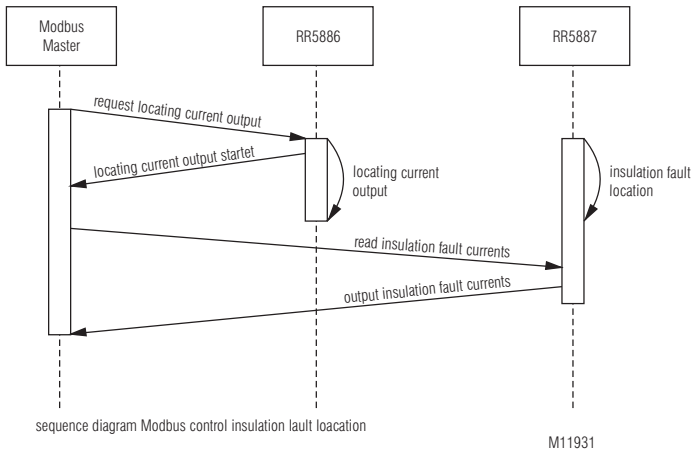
Modbus Master

RR5886

RR5887

request locating current output

locating current output startet

locating current output

insulation fault location

read insulation fault currents

output insulation fault currents

sequence diagram Modbus control insulation lault loacation

M11931